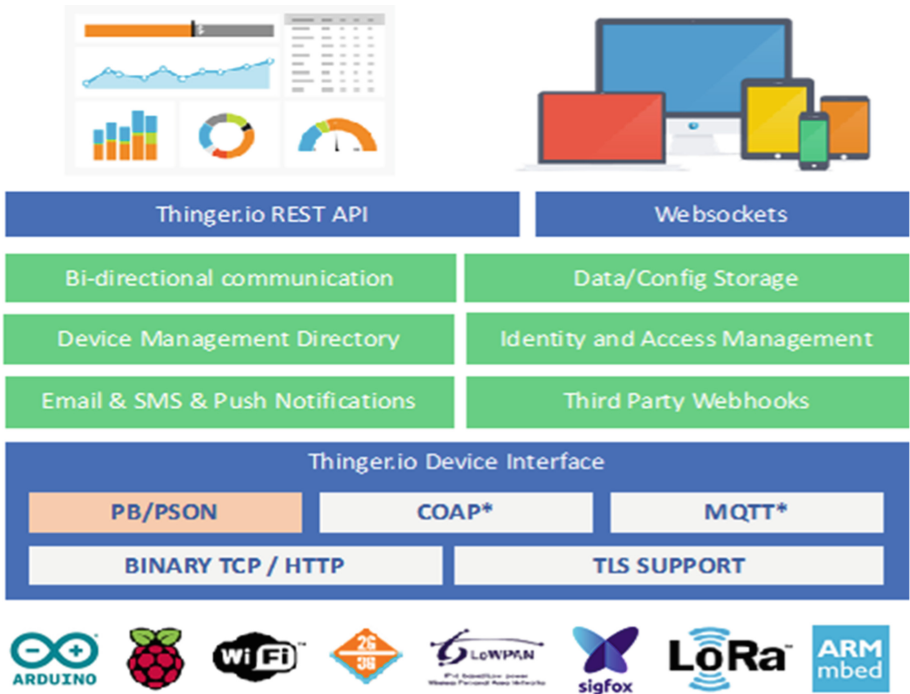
Thinger.io REST API
Websockets
Bi-directional communication
Data/Config Storage
Device Management Directory
Identity and Access Management
Email & SMS & Push Notifications
Third Party Webhooks
Thinger.io Device Interface
PB/PSON
COAP*
MQTT*
BINARY TCP / HTTP
TLS SUPPORT
ARDUINO
WiFi
2G 3G
6LoWPAN
sigfox
LoRa
ARM mbed